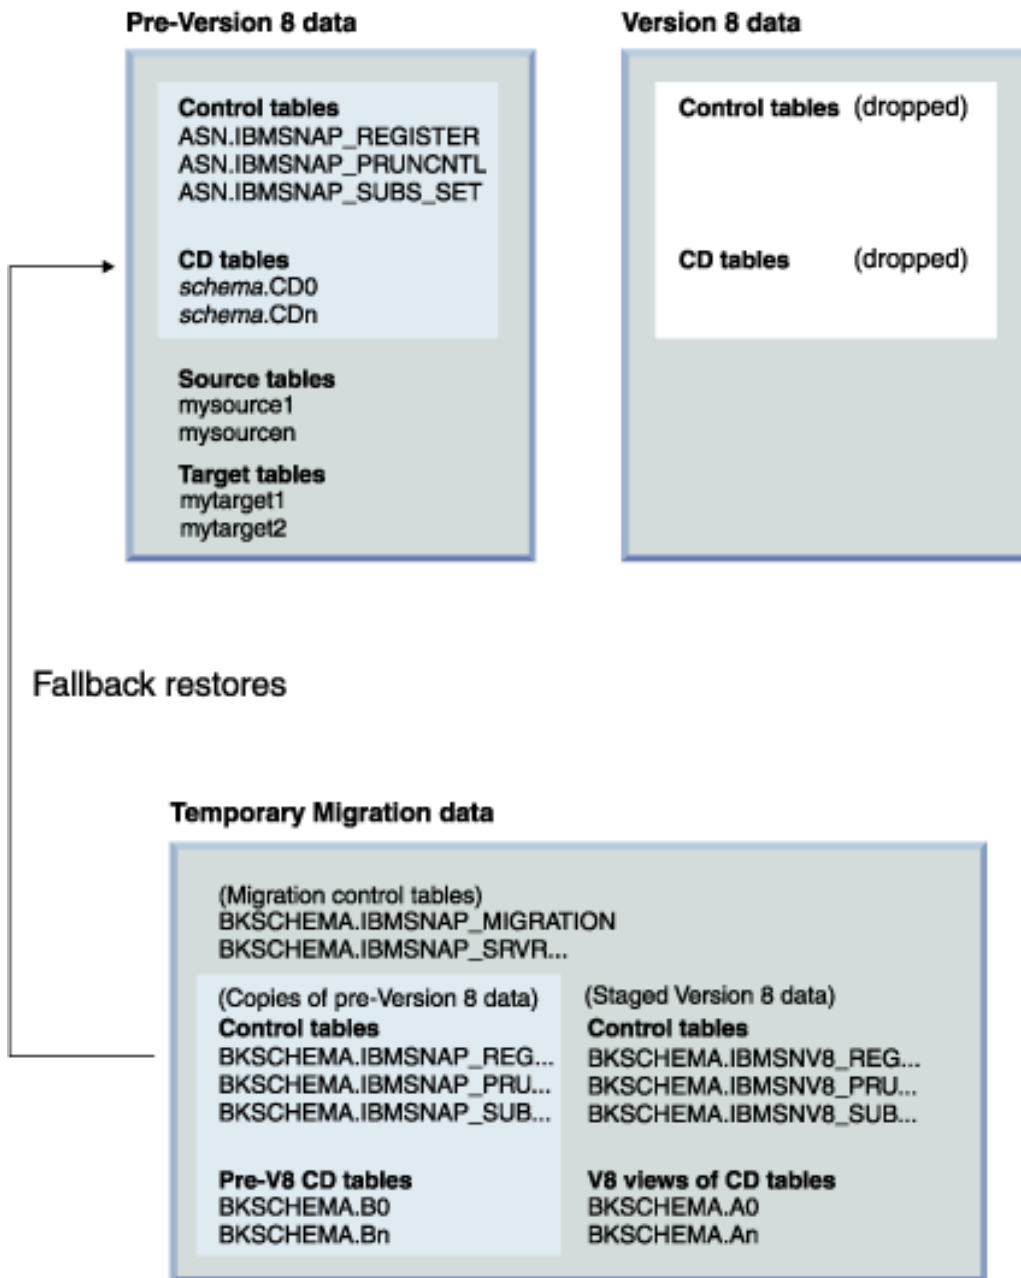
Pre-Version 8 data

Control tables
ASN.IBMSNAP_REGISTER
ASN.IBMSNAP_PRUNCNTL
ASN.IBMSNAP_SUBS_SET

CD tables
schema.CD0
schema.CDn

Source tables
mysource1
mysourcen

Target tables
mytarget1
mytarget2

Version 8 data

Control tables (dropped)

CD tables (dropped)

Fallback restores

Temporary Migration data

(Migration control tables)
BKSCHEMA.IBMSNAP_MIGRATION
BKSCHEMA.IBMSNAP_SRVR...

(Copies of pre-Version 8 data)
Control tables
BKSCHEMA.IBMSNAP_REG...
BKSCHEMA.IBMSNAP_PRU...
BKSCHEMA.IBMSNAP_SUB...

Pre-V8 CD tables
BKSCHEMA.B0
BKSCHEMA.Bn

(Staged Version 8 data)
Control tables
BKSCHEMA.IBMSNV8_REG...
BKSCHEMA.IBMSNV8_PRU...
BKSCHEMA.IBMSNV8_SUB...

V8 views of CD tables
BKSCHEMA.A0
BKSCHEMA.An